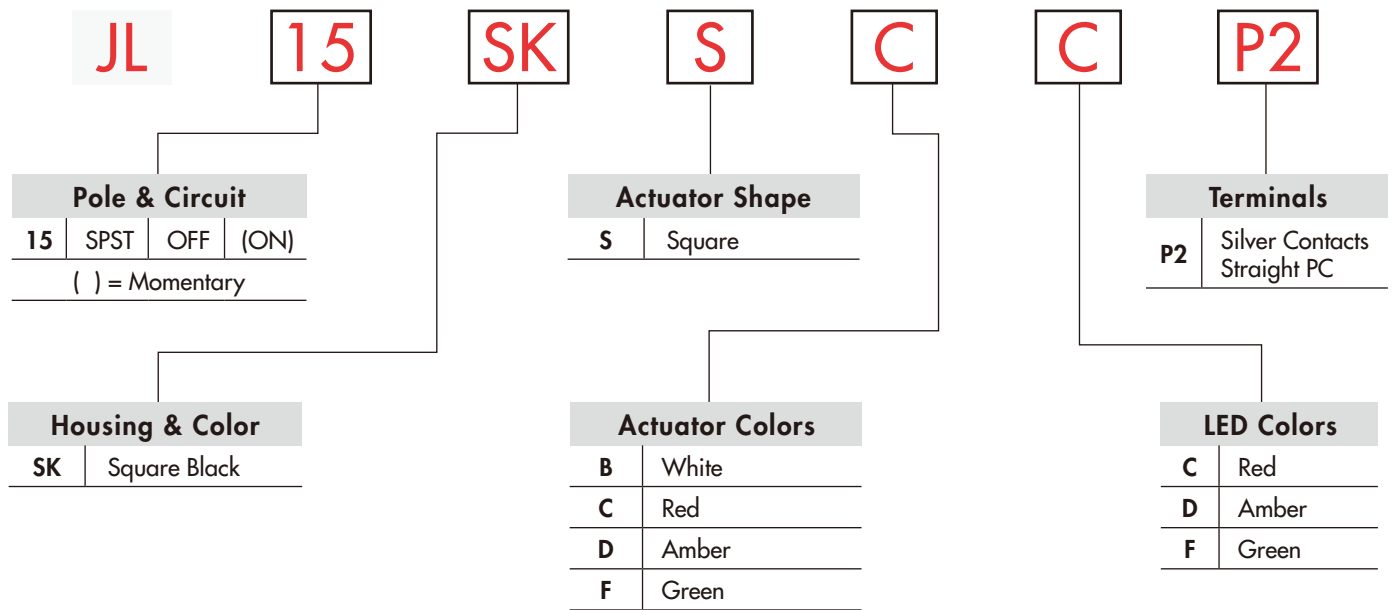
JL 15 SK S C C P2

Pole & Circuit

| 15 | SPST | OFF | (ON) |
|---|---|---|---|

( ) = Momentary

Actuator Shape

| S | Square |
|---|---|

Terminals

| P2 | Silver Contacts Straight PC |
|---|---|

Housing & Color

| SK | Square Black |
|---|---|

Actuator Colors

| B | White |
|---|---|
| C | Red |
| D | Amber |
| F | Green |

LED Colors

| C | Red |
|---|---|
| D | Amber |
| F | Green |